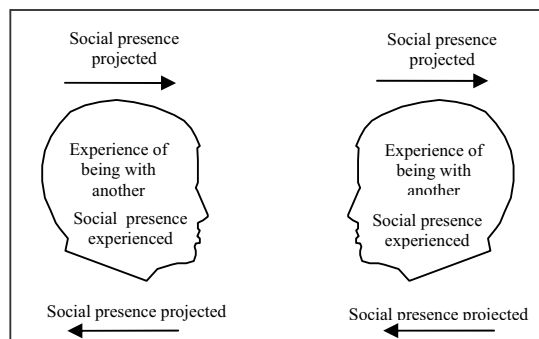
Social presence projected

Social presence projected

Experience of being with another

Social presence experienced

Experience of being with another

Social presence experienced

Social presence projected

Social presence projected